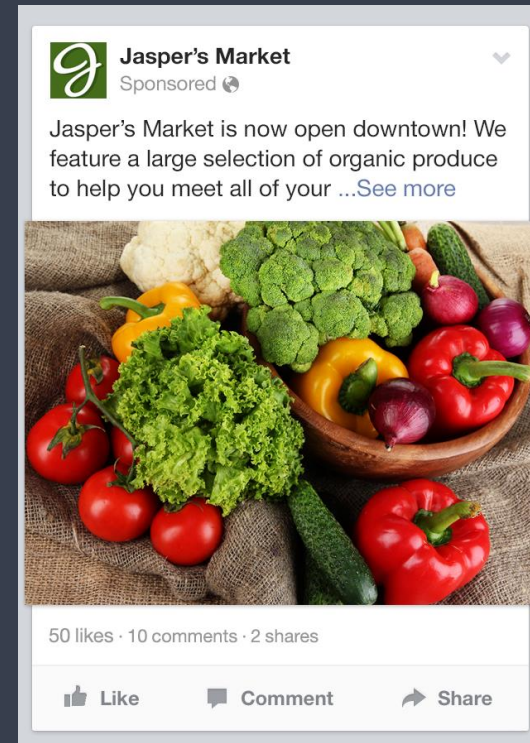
J

Jasper's Market
Sponsored

Jasper's Market is now open downtown! We feature a large selection of organic produce to help you meet all of your ...See more

50 likes · 10 comments · 2 shares

Like Comment Share